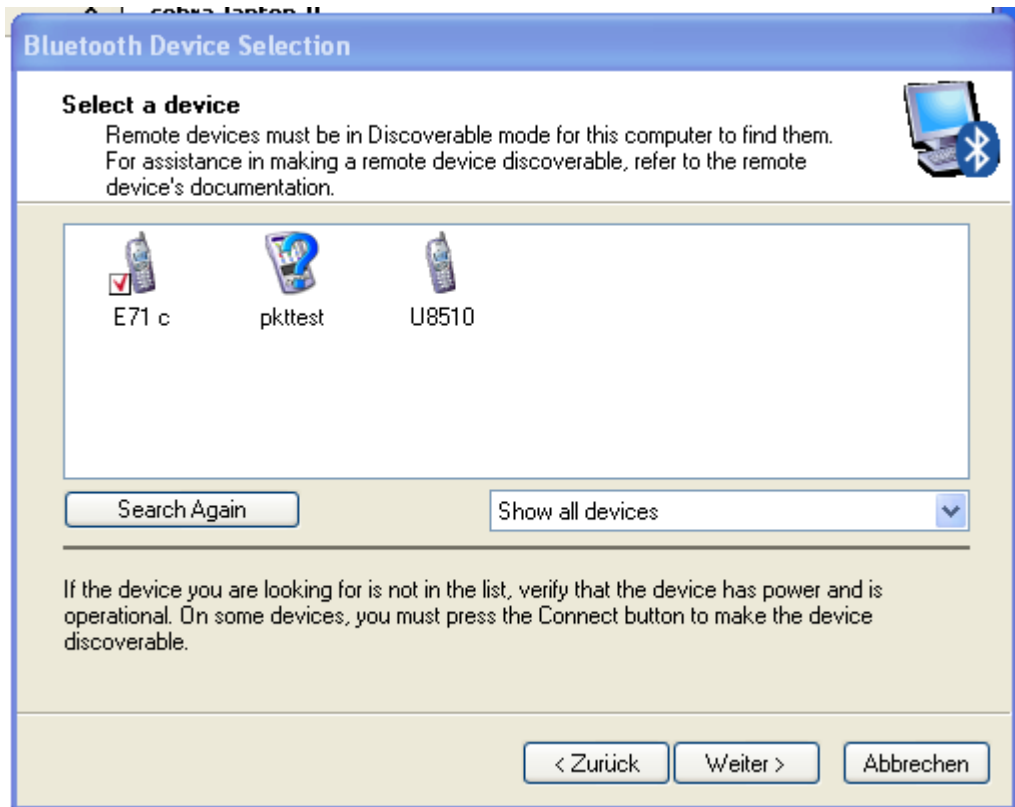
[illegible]

Bluetooth Device Selection

Select a device
Remote devices must be in Discoverable mode for this computer to find them. For assistance in making a remote device discoverable, refer to the remote device's documentation.

E71 c

pkttest

U8510

Search Again

Show all devices

If the device you are looking for is not in the list, verify that the device has power and is operational. On some devices, you must press the Connect button to make the device discoverable.

< Zurück

Weiter >

Abbrechen